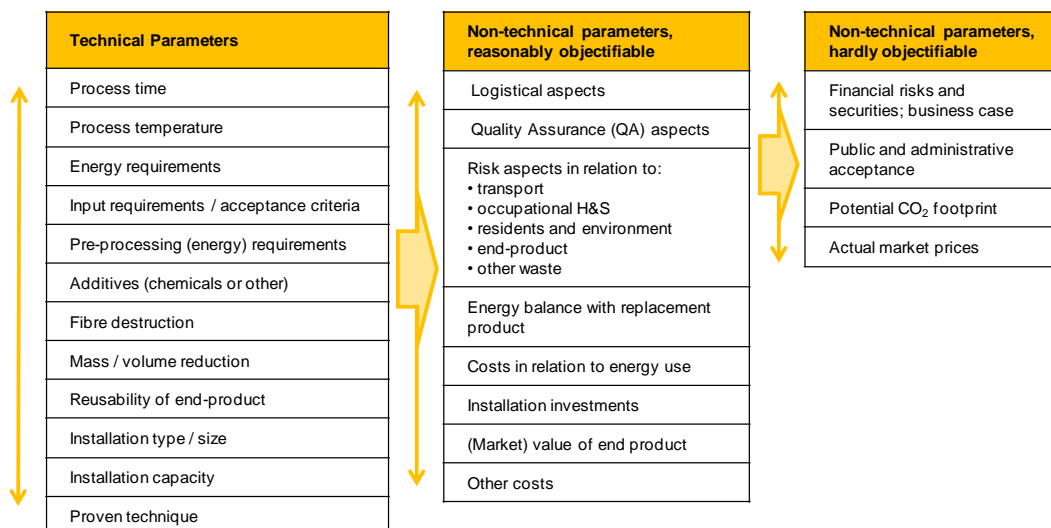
| Technical Parameters |
|---|
| Process time |
| Process temperature |
| Energy requirements |
| Input requirements / acceptance criteria |
| Pre-processing (energy) requirements |
| Additives (chemicals or other) |
| Fibre destruction |
| Mass / volume reduction |
| Reusability of end-product |
| Installation type / size |
| Installation capacity |
| Proven technique |

| Non-technical parameters, reasonably objectifiable |
|---|
| Logistical aspects |
| Quality Assurance (QA) aspects |
| Risk aspects in relation to: • transport • occupational H&S • residents and environment • end-product • other waste |
| Energy balance with replacement product |
| Costs in relation to energy use |
| Installation investments |
| (Market) value of end product |
| Other costs |

| Non-technical parameters, hardly objectifiable |
|---|
| Financial risks and securities; business case |
| Public and administrative acceptance |
| Potential $CO_2$ footprint |
| Actual market prices |